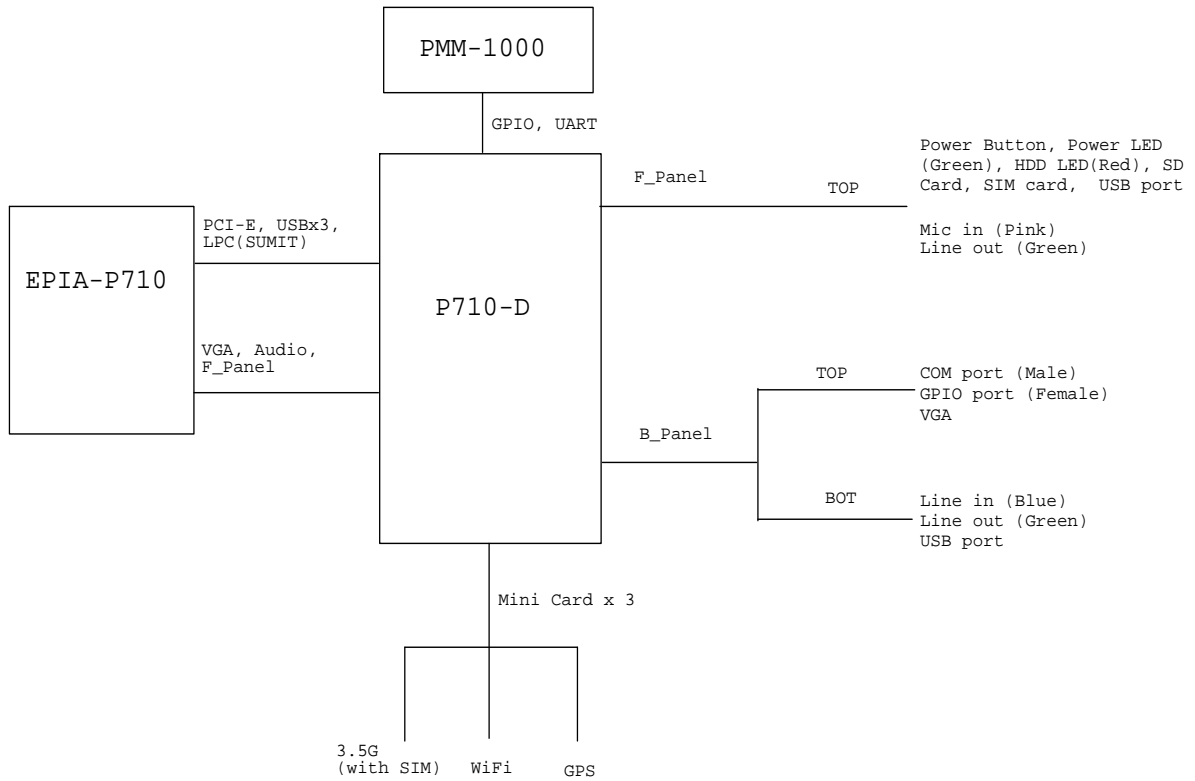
PMM-1000

GPIO, UART

Power Button, Power LED (Green), HDD LED(Red), SD Card, SIM card, USB port

F_Panel

TOP

Mic in (Pink)
Line out (Green)

PCI-E, USBx3, LPC(SUMIT)

EPIA-P710

P710-D

VGA, Audio, F_Panel

TOP

COM port (Male)
GPIO port (Female)
VGA

B_Panel

BOT

Line in (Blue)
Line out (Green)
USB port

Mini Card x 3

3.5G (with SIM)

WiFi

GPS